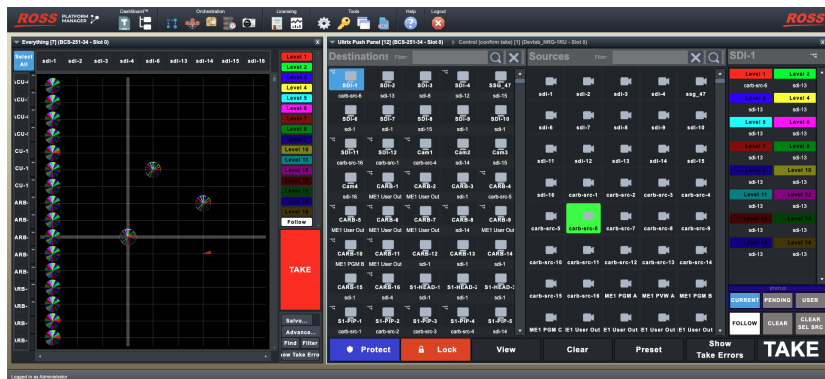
ROSS PLATFORM MANAGER DashBoard™ Orchestration Licensing Tools Help Logout ROSS

Everything [7] (BCS-211-34 - Slot 0)

Select All sdi-1 sdi-2 sdi-3 sdi-4 sdi-6 sdi-13 sdi-14 sdi-15 sdi-16

CU-I CU-I CU-I CU-I CU-1 CU-1 CU-1 ARB- ARB- ARB- ARB- ARB- ARB- URB- URB- URB- URB- URB-

Level 1 Level 2 Level 3 Level 4 Level 5 Level 6 Level 7 Level 8 Level 9 Level 10 Level 11 Level 12 Level 13 Level 14 Level 15 Follow

TAKE

Salvo... Advance... Find Filter ow Take Erro

Ultrix Push Panel [12] (BCS-211-34 - Slot 0) Control (confirm take) [1] (Devlab_NRG-1RU - Slot 0)

Destinations Filter

| SDI-1 carb-src-6 | SDI-2 sdi-13 | SDI-4 sdi-6 | SSG_47 sdi-13 |
|---|---|---|---|
| SDI-6 sdi-1 | SDI-7 sdi-15 | SDI-8 sdi-1 | SDI-9 sdi-1 | SDI-10 sdi-13 |
| SDI-11 carb-src-16 | SDI-12 carb-src-1 | Cam1 carb-src-4 | Cam2 sdi-14 | Cam3 sdi-15 |
| Cam4 sdi-16 | CARB-1 ME1 User Out | CARB-2 ME1 User Out | CARB-3 sdi-1 | CARB-4 carb-src-5 |
| CARB-5 ME1 User Out | CARB-6 sdi-14 | CARB-7 ME1 User Out | CARB-8 sdi-14 | CARB-9 ME1 User Out |
| CARB-10 ME1 PGM B | CARB-11 ME1 User Out | CARB-12 sdi-1 | CARB-13 sdi-1 | CARB-14 carb-src-13 |
| CARB-15 sdi-1 | CARB-16 sdi-4 | S1-HEAD-1 sdi-1 | S1-HEAD-2 sdi-1 | S1-HEAD-3 sdi-1 |
| S1-FIP-1 carb-src-1 | S1-FIP-2 carb-src-2 | S1-FIP-3 carb-src-3 | S1-FIP-4 carb-src-4 | S1-FIP-5 sdi-14 |

Sources Filter

sdi-1 sdi-2 sdi-3 sdi-4 ssg_47
sdi-6 sdi-7 sdi-8 sdi-9 sdi-10
sdi-11 sdi-12 sdi-13 sdi-14 sdi-15
sdi-16 carb-src-1 carb-src-2 carb-src-3 carb-src-4
carb-src-5 carb-src-6 carb-src-7 carb-src-8 carb-src-9
carb-src-10 carb-src-11 carb-src-12 carb-src-13 carb-src-14
carb-src-15 carb-src-16 ME1 PGM A ME1 PVW A ME1 PGM B
ME1 PGM C E1 User Out E1 User Out E1 User Out E1 User Out

SDI-1

| Level 1 carb-src-6 | Level 2 sdi-13 |
|---|---|
| Level 3 sdi-13 | Level 4 sdi-13 |
| Level 5 sdi-13 | Level 6 sdi-13 |
| Level 7 sdi-13 | Level 8 sdi-13 |
| Level 9 sdi-13 | Level 10 sdi-13 |
| Level 11 sdi-13 | Level 12 sdi-13 |
| Level 13 sdi-13 | Level 14 sdi-13 |
| Level 15 sdi-13 | |

STATUS
CURRENT PENDING USER
FOLLOW CLEAR CLEAR SEL SRC

Protect Lock View Clear Preset Show Take Errors TAKE

Logged in as Administrator